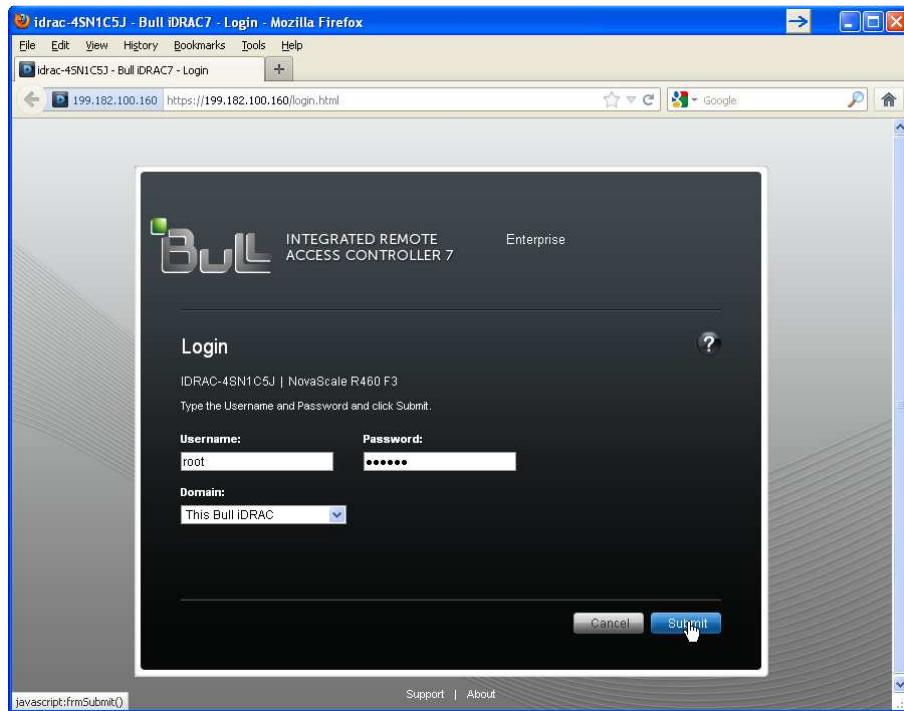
idrac-4SN1C5J - Bull iDRAC7 - Login - Mozilla Firefox

File Edit View History Bookmarks Tools Help

idrac-4SN1C5J - Bull iDRAC7 - Login

199.182.100.160 https://199.182.100.160/login.html

Google

BULL INTEGRATED REMOTE ACCESS CONTROLLER 7 Enterprise

Login

IDRAC-4SN1C5J | NovaScale R460 F3

Type the Username and Password and click Submit.

Username: root

Password: ••••••

Domain: This Bull iDRAC

Cancel Submit

javascript:frmSubmit()

Support | About